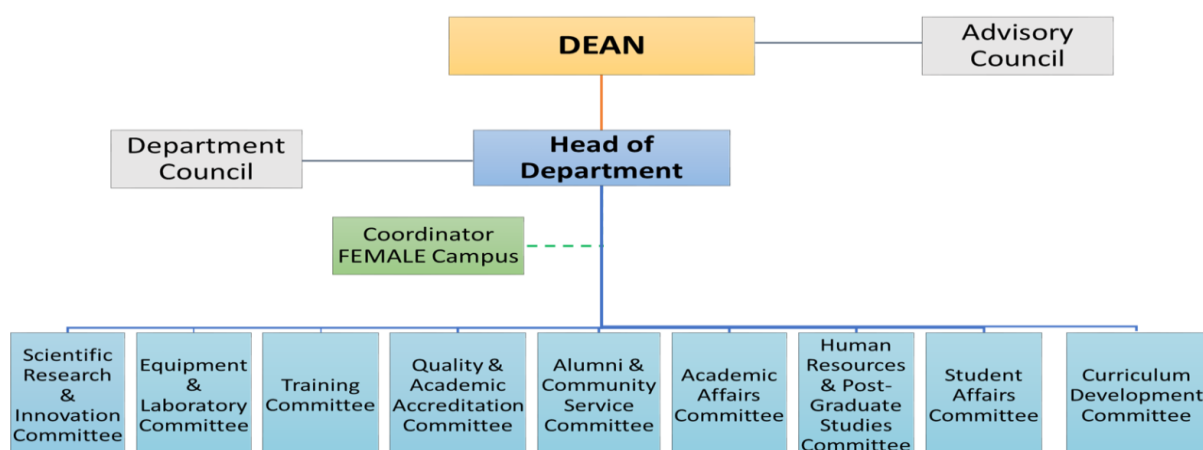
DEAN

Advisory Council

Department Council

Head of Department

Coordinator FEMALE Campus

Scientific Research & Innovation Committee

Equipment & Laboratory Committee

Training Committee

Quality & Academic Accreditation Committee

Alumni & Community Service Committee

Academic Affairs Committee

Human Resources & Post-Graduate Studies Committee

Student Affairs Committee

Curriculum Development Committee